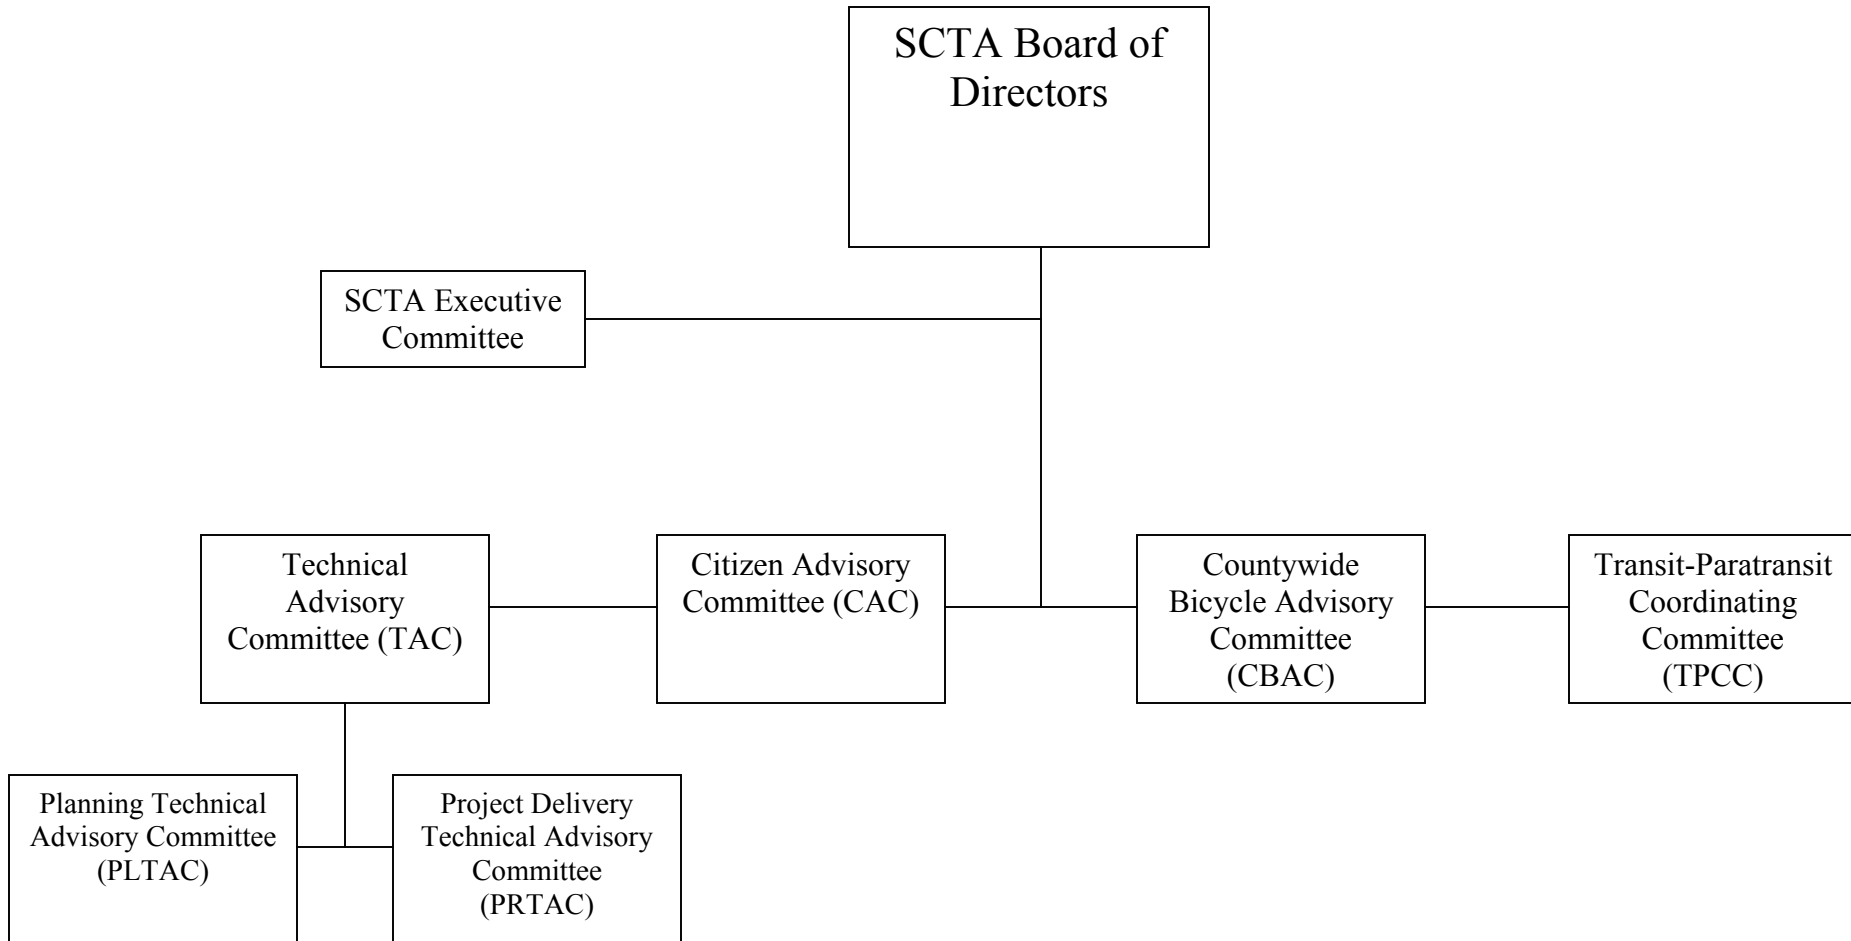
SCTA Board of Directors

SCTA Executive Committee

Technical Advisory Committee (TAC)

Citizen Advisory Committee (CAC)

Countywide Bicycle Advisory Committee (CBAC)

Transit-Paratransit Coordinating Committee (TPCC)

Planning Technical Advisory Committee (PLTAC)

Project Delivery Technical Advisory Committee (PRTAC)